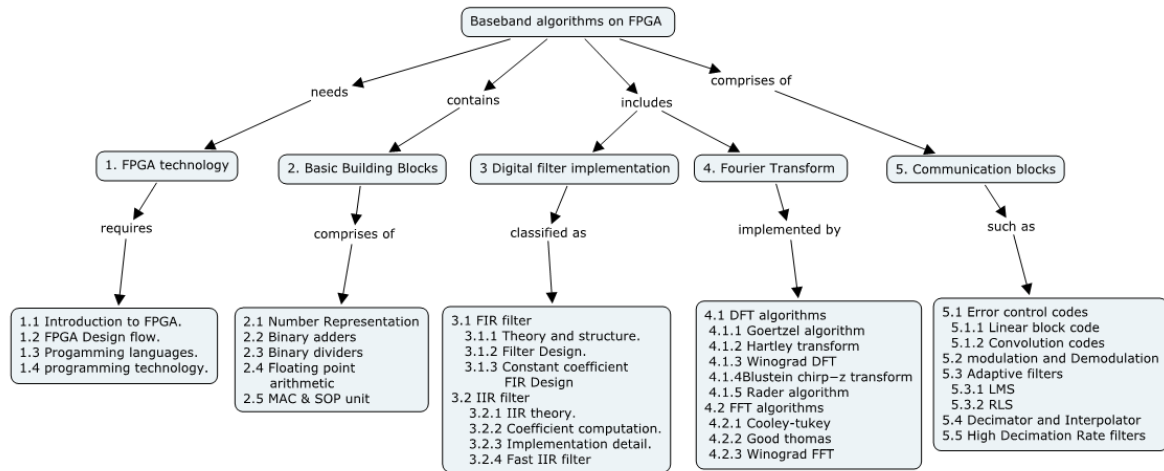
Baseband algorithms on FPGA

needs

contains

includes

comprises of

1. FPGA technology

requires

1.1 Introduction to FPGA.
1.2 FPGA Design flow.
1.3 Progamming languages.
1.4 programming technology.

2. Basic Building Blocks

comprises of

2.1 Number Representation
2.2 Binary adders
2.3 Binary dividers
2.4 Floating point arithmetic
2.5 MAC & SOP unit

3 Digital filter implementation

classified as

3.1 FIR filter
3.1.1 Theory and structure.
3.1.2 Filter Design.
3.1.3 Constant coefficient FIR Design
3.2 IIR filter
3.2.1 IIR theory.
3.2.2 Coefficient computation.
3.2.3 Implementation detail.
3.2.4 Fast IIR filter

4. Fourier Transform

implemented by

4.1 DFT algorithms
4.1.1 Goertzel algorithm
4.1.2 Hartley transform
4.1.3 Winograd DFT
4.1.4Blustein chirp−z transform
4.1.5 Rader algorithm
4.2 FFT algorithms
4.2.1 Cooley-tukey
4.2.2 Good thomas
4.2.3 Winograd FFT

5. Communication blocks

such as

5.1 Error control codes
5.1.1 Linear block code
5.1.2 Convolution codes
5.2 modulation and Demodulation
5.3 Adaptive filters
5.3.1 LMS
5.3.2 RLS
5.4 Decimator and Interpolator
5.5 High Decimation Rate filters